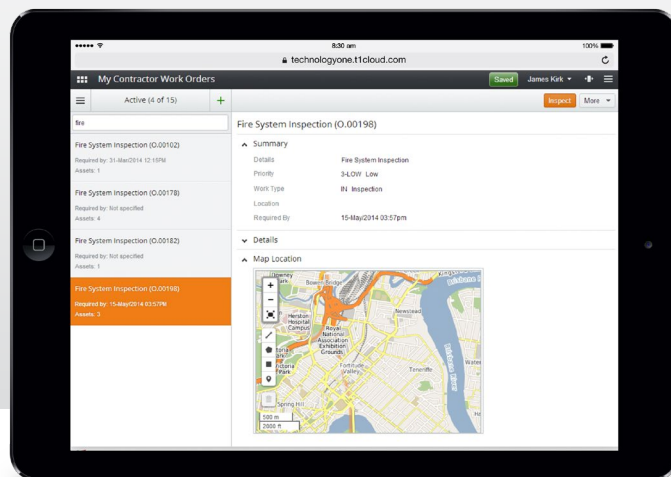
8:30 am

100%

technologyone.t1cloud.com

My Contractor Work Orders

Saved

James Kirk

Active (4 of 15)

+

Inspect

More

fire

Fire System Inspection (O.00102)

Required by: 31-Mar/2014 12:15PM

Assets: 1

Fire System Inspection (O.00178)

Required by: Not specified

Assets: 4

Fire System Inspection (O.00182)

Required by: Not specified

Assets: 1

Fire System Inspection (O.00198)

Required by: 15-May/2014 03:57PM

Assets: 3

Fire System Inspection (O.00198)

Summary

Details Fire System Inspection

Priority 3-LOW Low

Work Type IN Inspection

Location

Required By 15-May/2014 03:57pm

Details

Map Location

Bowen Bridge

Herston Hospital Campus

Royal National Association Exhibition Grounds

Newstead

Fortitude Valley

Teneriffe

Victoria Park

Spring Hill

500 m

2000 ft